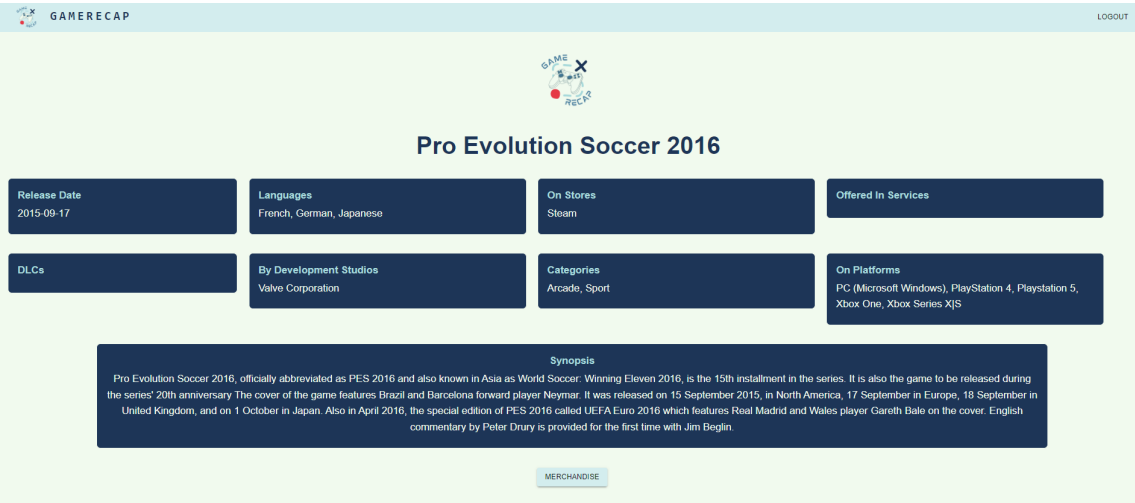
GAMERECAP

LOGOUT

GAME RECAP

Pro Evolution Soccer 2016

Release Date
2015-09-17

Languages
French, German, Japanese

On Stores
Steam

Offered In Services

DLCs

By Development Studios
Valve Corporation

Categories
Arcade, Sport

On Platforms
PC (Microsoft Windows), PlayStation 4, Playstation 5, Xbox One, Xbox Series X|S

Synopsis
Pro Evolution Soccer 2016, officially abbreviated as PES 2016 and also known in Asia as World Soccer: Winning Eleven 2016, is the 15th installment in the series. It is also the game to be released during the series' 20th anniversary The cover of the game features Brazil and Barcelona forward player Neymar. It was released on 15 September 2015, in North America, 17 September in Europe, 18 September in United Kingdom, and on 1 October in Japan. Also in April 2016, the special edition of PES 2016 called UEFA Euro 2016 which features Real Madrid and Wales player Gareth Bale on the cover. English commentary by Peter Drury is provided for the first time with Jim Beglin.

MERCHANDISE